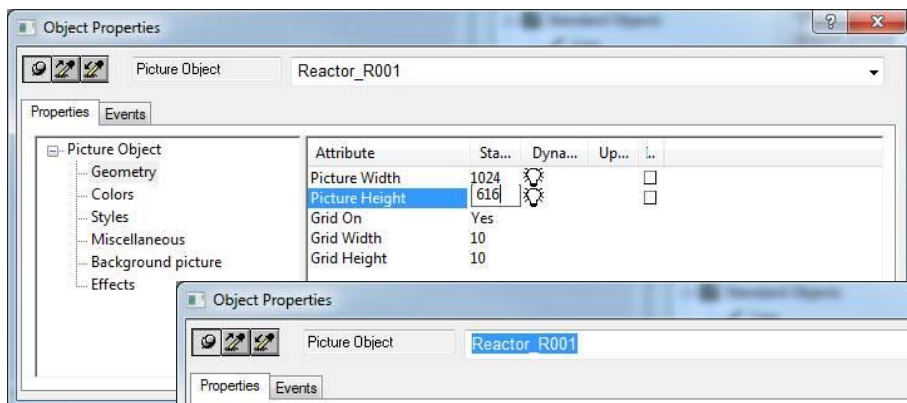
Object Properties

Picture Object

Reactor_R001

Properties | Events

Picture Object
Geometry
Colors
Styles
Miscellaneous
Background picture
Effects

| Attribute | Sta... | Dyna... | Up... | I... |
|---|---|---|---|---|
| Picture Width | 1024 | | | |
| Picture Height | 616 | | | |
| Grid On | Yes | | | |
| Grid Width | 10 | | | |
| Grid Height | 10 | | | |

Object Properties

Picture Object

Reactor_R001

Properties | Events